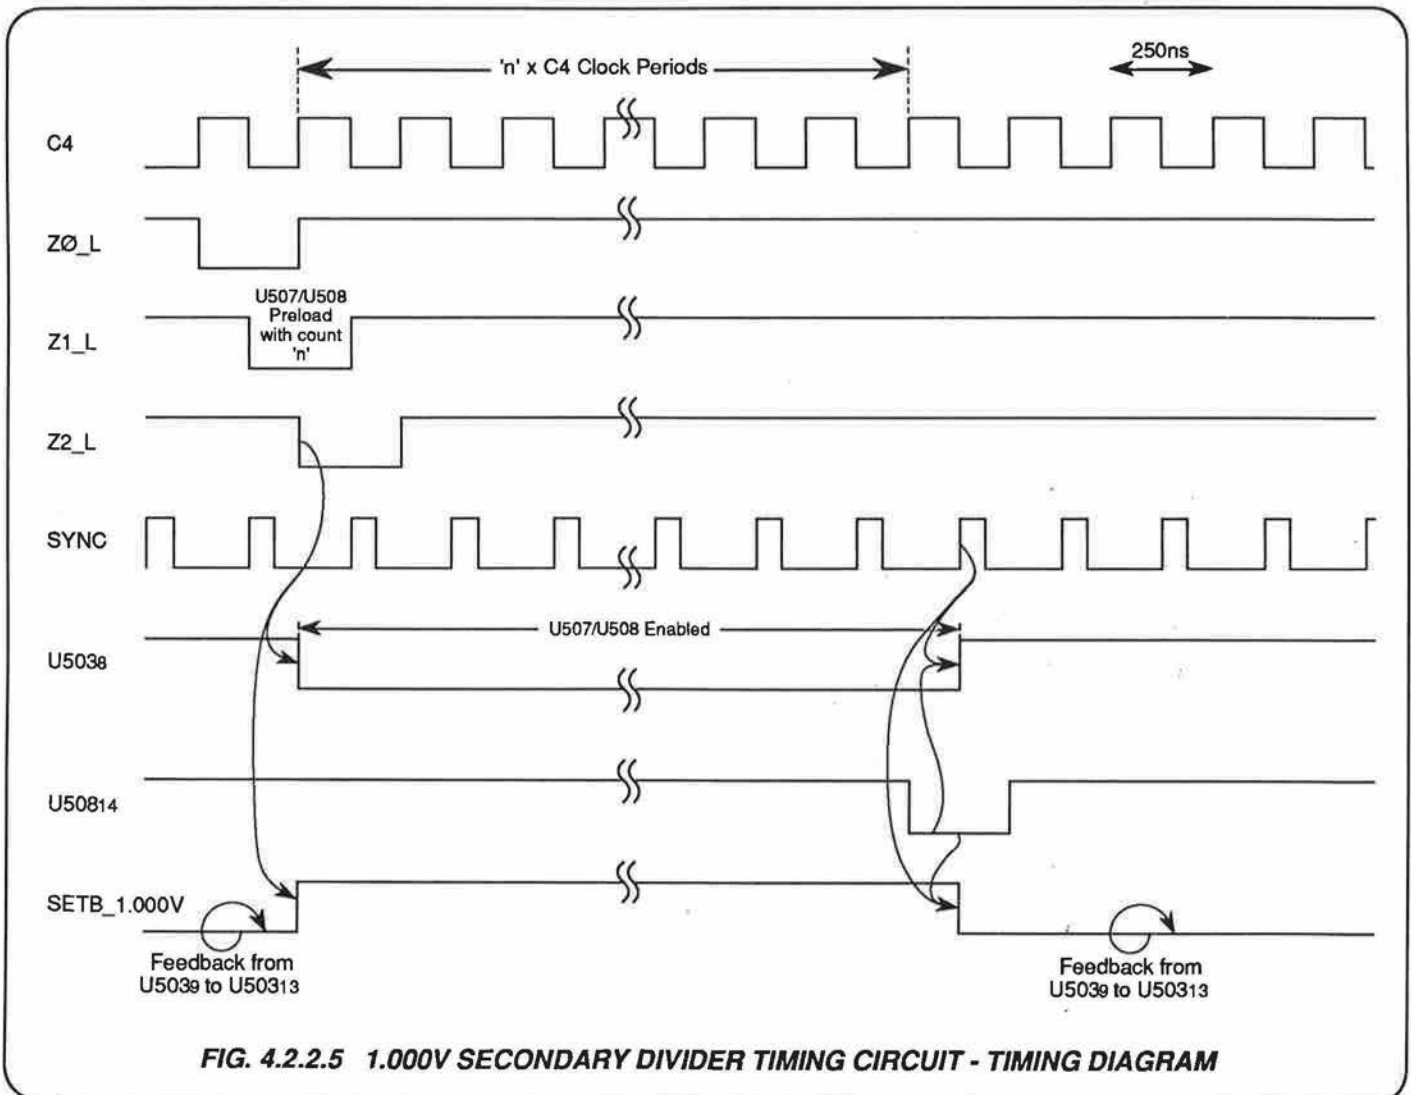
'n' x C4 Clock Periods

250ns

C4

ZØ_L

U507/U508 Preload with count 'n'

Z1_L

Z2_L

SYNC

U507/U508 Enabled

U503$_8$

U508$_{14}$

SETB_1.000V

Feedback from U503$_9$ to U503$_{13}$

Feedback from U503$_9$ to U503$_{13}$

FIG. 4.2.2.5 1.000V SECONDARY DIVIDER TIMING CIRCUIT - TIMING DIAGRAM